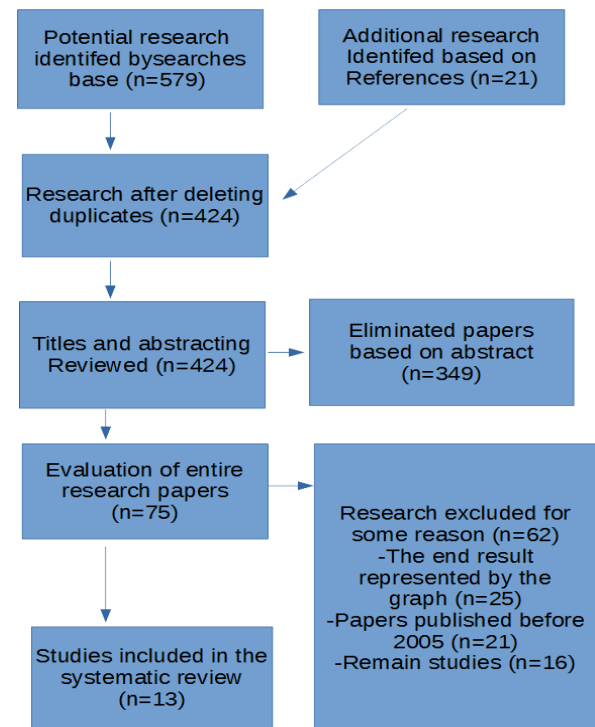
Potential research identifed bysearches base (n=579)

Additional research Identifed based on References (n=21)

Research after deleting duplicates (n=424)

Titles and abstracting Reviewed (n=424)

Eliminated papers based on abstract (n=349)

Evaluation of entire research papers (n=75)

Research excluded for some reason (n=62)
-The end result represented by the graph (n=25)
-Papers published before 2005 (n=21)
-Remain studies (n=16)

Studies included in the systematic review (n=13)